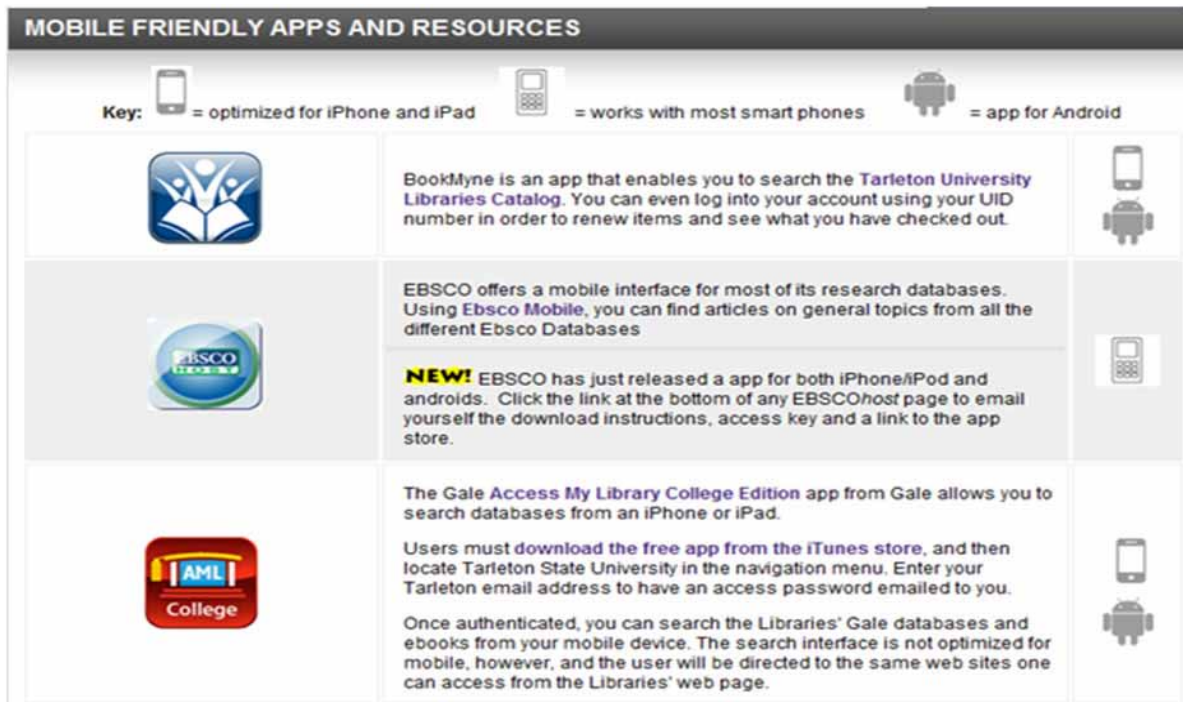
MOBILE FRIENDLY APPS AND RESOURCES

Key: = optimized for iPhone and iPad = works with most smart phones = app for Android

BookMyne is an app that enables you to search the Tarleton University Libraries Catalog. You can even log into your account using your UID number in order to renew items and see what you have checked out.

EBSCO HOST

EBSCO offers a mobile interface for most of its research databases. Using Ebsco Mobile, you can find articles on general topics from all the different Ebsco Databases

NEW! EBSCO has just released a app for both iPhone/iPod and androids. Click the link at the bottom of any EBSCOhost page to email yourself the download instructions, access key and a link to the app store.

AML College

The Gale Access My Library College Edition app from Gale allows you to search databases from an iPhone or iPad.

Users must download the free app from the iTunes store, and then locate Tarleton State University in the navigation menu. Enter your Tarleton email address to have an access password emailed to you.

Once authenticated, you can search the Libraries' Gale databases and ebooks from your mobile device. The search interface is not optimized for mobile, however, and the user will be directed to the same web sites one can access from the Libraries' web page.